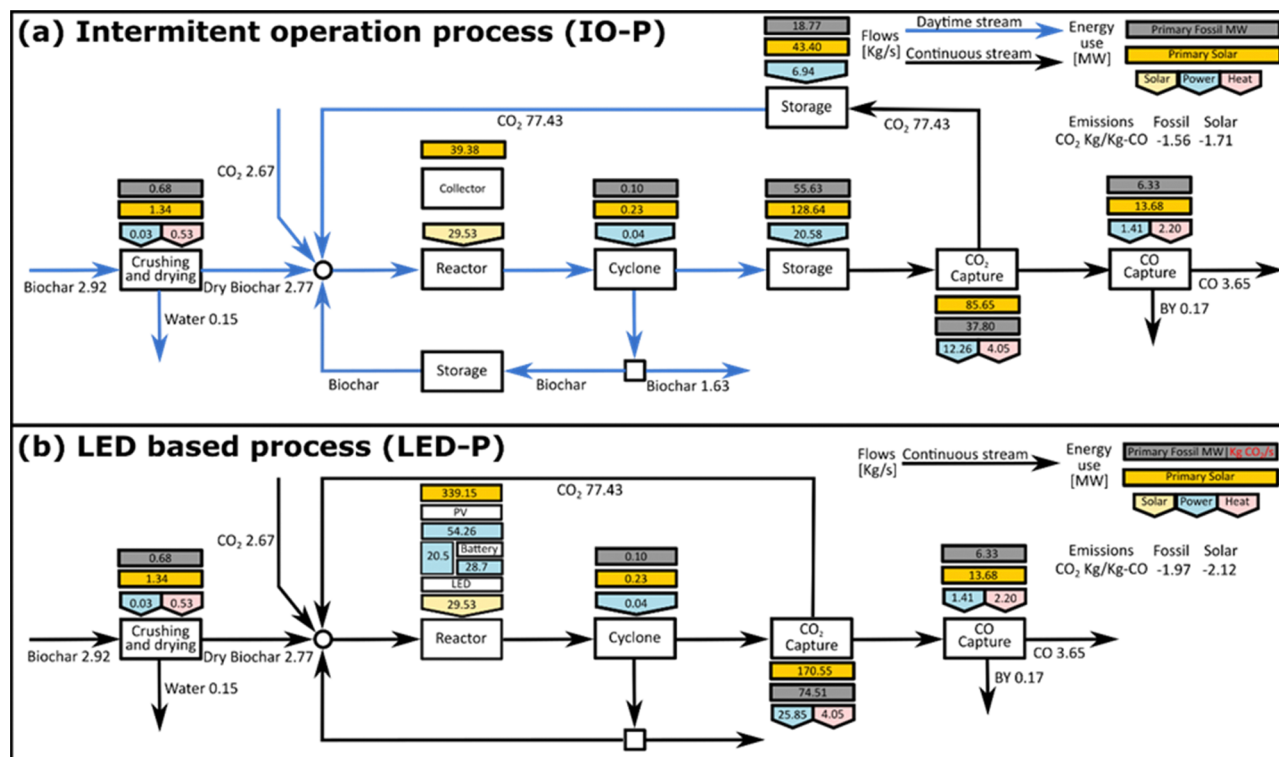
(a) Intermitent operation process (IO-P)

18.77
43.40
6.94
Storage

Flows [Kg/s]
Daytime stream
Continuous stream
Energy use [MW]
Primary Fossil MW
Primary Solar
Solar
Power
Heat

$CO_2$ 77.43
$CO_2$ 77.43

Emissions Fossil Solar
$CO_2$ Kg/Kg-CO -1.56 -1.71

$CO_2$ 2.67

0.68
1.34
0.03
0.53
Crushing and drying
Biochar 2.92
Dry Biochar 2.77
Water 0.15

39.38
Collector
29.53
Reactor

0.10
0.23
0.04
Cyclone

55.63
128.64
20.58
Storage

$CO_2$ Capture
85.65
37.80
12.26
4.05

6.33
13.68
1.41
2.20
CO Capture
CO 3.65
BY 0.17

Biochar
Storage
Biochar
Biochar 1.63

(b) LED based process (LED-P)

Flows [Kg/s]
Continuous stream
Energy use [MW]
Primary Fossil MW
Kg $CO_2$/s
Primary Solar
Solar
Power
Heat

$CO_2$ 2.67
339.15
PV
54.26
20.5
Battery
28.7
LED
29.53
Reactor
$CO_2$ 77.43

Emissions Fossil Solar
$CO_2$ Kg/Kg-CO -1.97 -2.12

0.68
1.34
0.03
0.53
Crushing and drying
Biochar 2.92
Dry Biochar 2.77
Water 0.15

0.10
0.23
0.04
Cyclone

$CO_2$ Capture
170.55
74.51
25.85
4.05

6.33
13.68
1.41
2.20
CO Capture
CO 3.65
BY 0.17